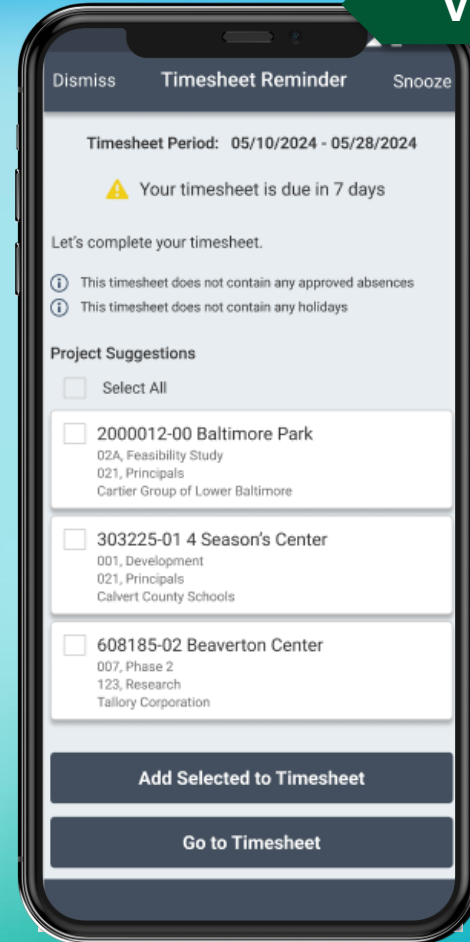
V

Dismiss Timesheet Reminder Snooze

Timesheet Period: 05/10/2024 - 05/28/2024

Your timesheet is due in 7 days

Let's complete your timesheet.

This timesheet does not contain any approved absences

This timesheet does not contain any holidays

Project Suggestions

Select All

2000012-00 Baltimore Park
02A, Feasibility Study
021, Principals
Cartier Group of Lower Baltimore

303225-01 4 Season's Center
001, Development
021, Principals
Calvert County Schools

608185-02 Beaverton Center
007, Phase 2
123, Research
Tallory Corporation

Add Selected to Timesheet

Go to Timesheet